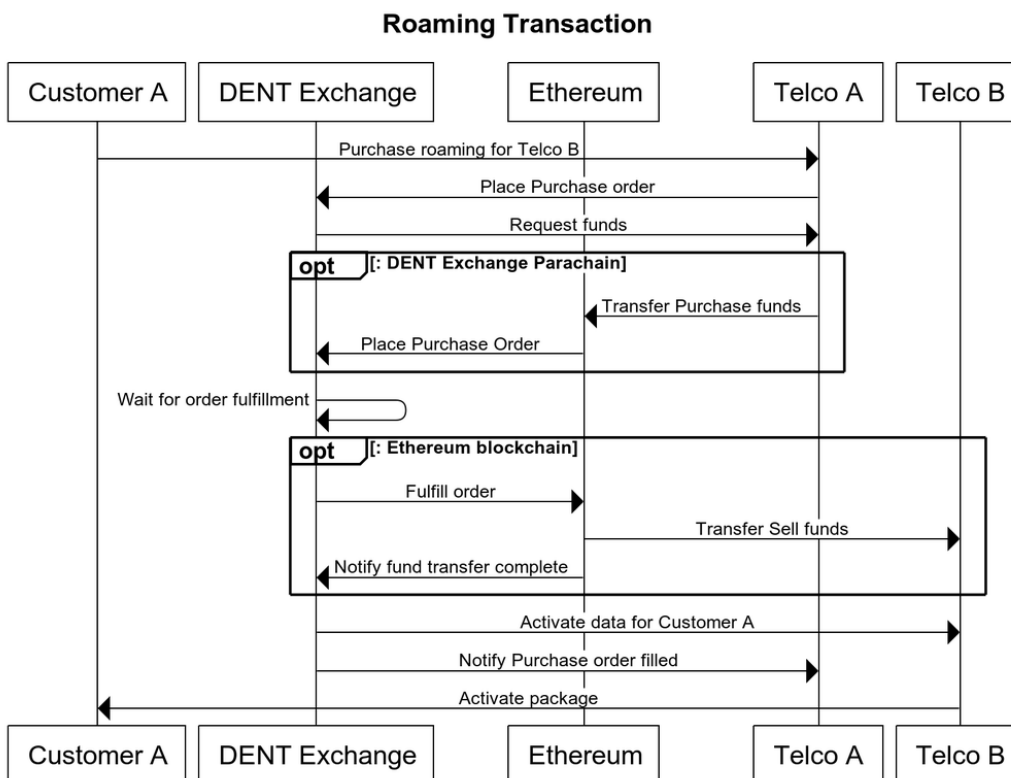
Roaming Transaction

Customer A
DENT Exchange
Ethereum
Telco A
Telco B

Purchase roaming for Telco B
Place Purchase order
Request funds

opt [: DENT Exchange Parachain]
Transfer Purchase funds
Place Purchase Order

Wait for order fulfillment

opt [: Ethereum blockchain]
Fulfill order
Transfer Sell funds
Notify fund transfer complete

Activate data for Customer A
Notify Purchase order filled
Activate package

Customer A
DENT Exchange
Ethereum
Telco A
Telco B